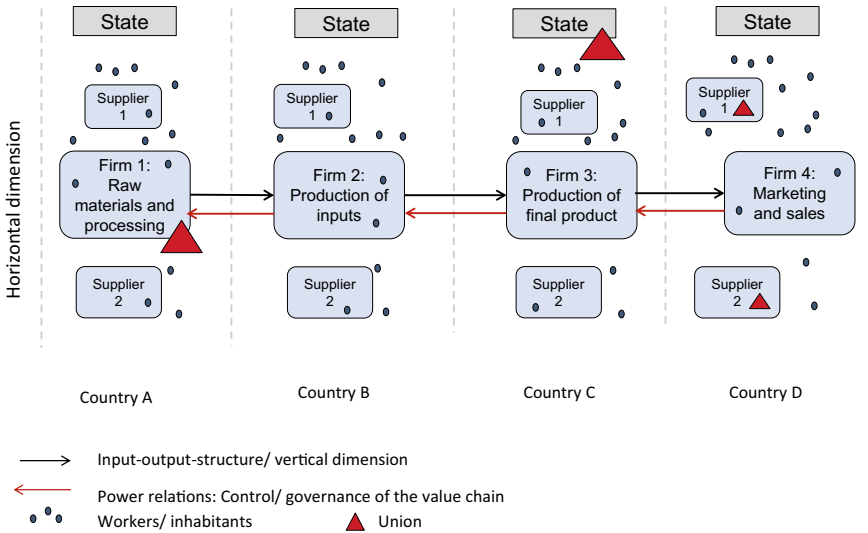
State

State

State

State

Horizontal dimension

Supplier 1

Firm 1: Raw materials and processing

Supplier 2

Supplier 1

Firm 2: Production of inputs

Supplier 2

Supplier 1

Firm 3: Production of final product

Supplier 2

Supplier 1

Firm 4: Marketing and sales

Supplier 2

Country A

Country B

Country C

Country D

Input-output-structure/ vertical dimension

Power relations: Control/ governance of the value chain

Workers/ inhabitants

Union